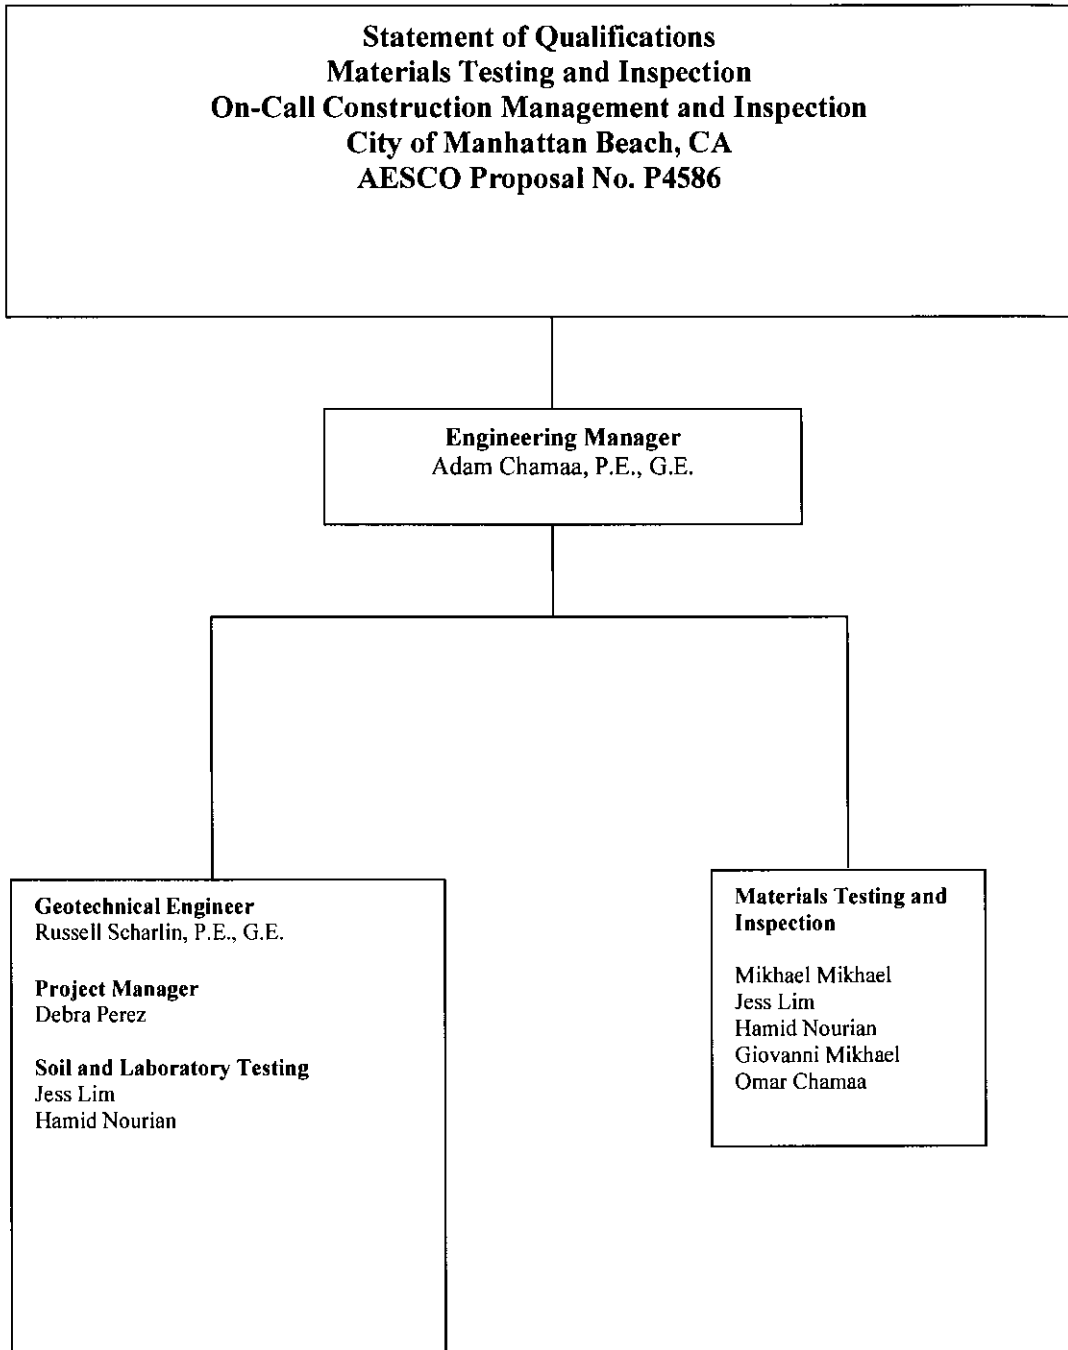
Statement of Qualifications
Materials Testing and Inspection
On-Call Construction Management and Inspection
City of Manhattan Beach, CA
AESCO Proposal No. P4586

Engineering Manager
Adam Chamaa, P.E., G.E.

Geotechnical Engineer
Russell Scharlin, P.E., G.E.

Project Manager
Debra Perez

Soil and Laboratory Testing
Jess Lim
Hamid Nourian

Materials Testing and Inspection

Mikhael Mikhael
Jess Lim
Hamid Nourian
Giovanni Mikhael
Omar Chamaa